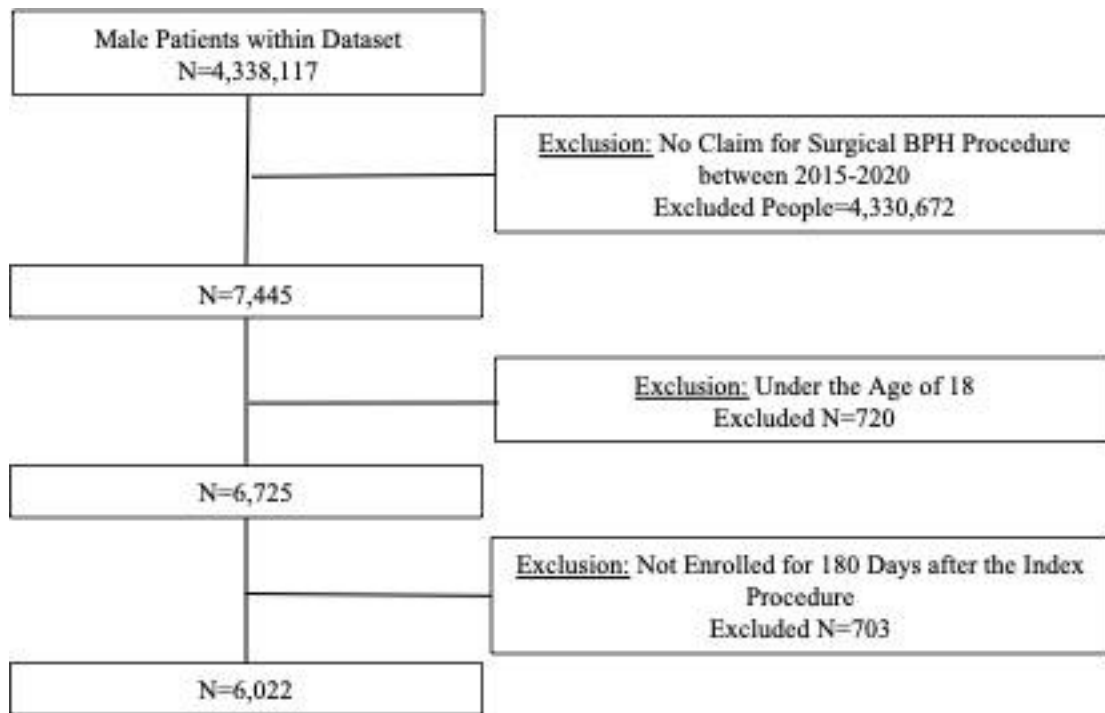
Male Patients within Dataset
N=4,338,117

Exclusion: No Claim for Surgical BPH Procedure between 2015-2020
Excluded People=4,330,672

N=7,445

Exclusion: Under the Age of 18
Excluded N=720

N=6,725

Exclusion: Not Enrolled for 180 Days after the Index Procedure
Excluded N=703

N=6,022